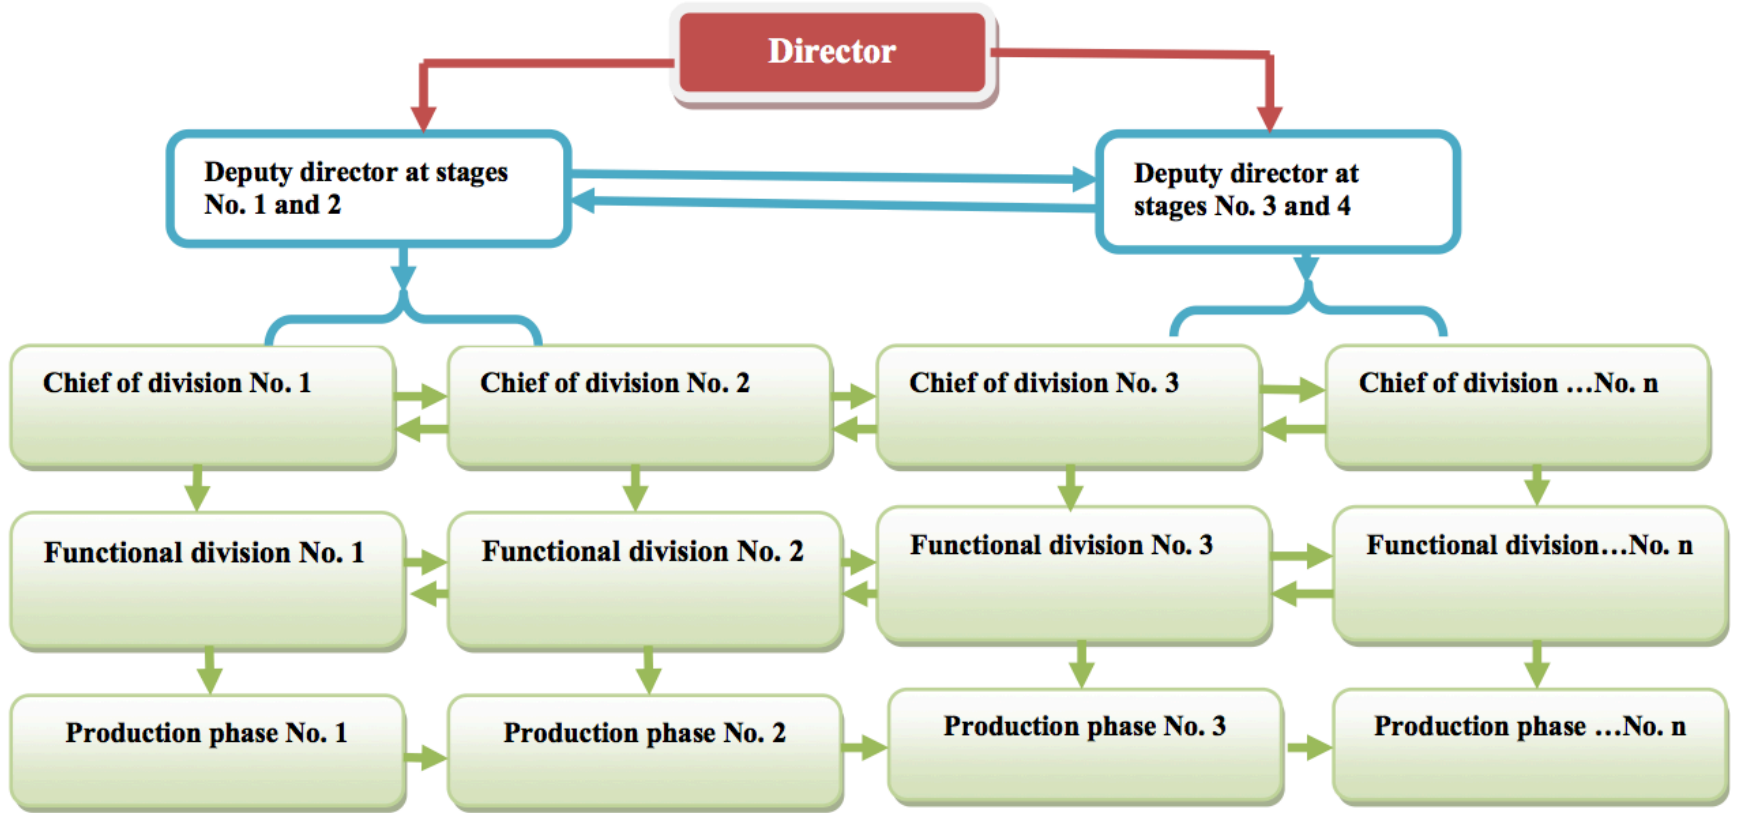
Director

Deputy director at stages No. 1 and 2

Deputy director at stages No. 3 and 4

Chief of division No. 1

Chief of division No. 2

Chief of division No. 3

Chief of division …No. n

Functional division No. 1

Functional division No. 2

Functional division No. 3

Functional division…No. n

Production phase No. 1

Production phase No. 2

Production phase No. 3

Production phase …No. n